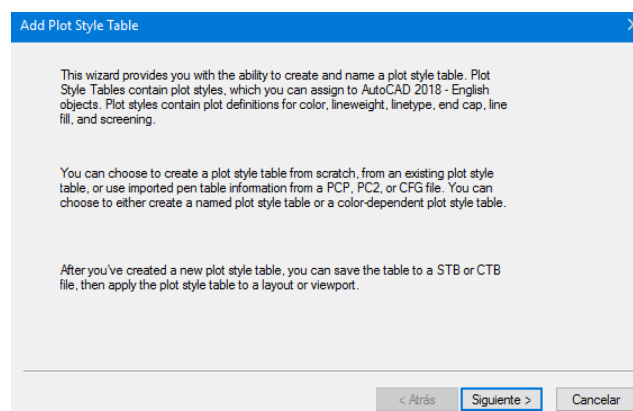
Add Plot Style Table

This wizard provides you with the ability to create and name a plot style table. Plot Style Tables contain plot styles, which you can assign to AutoCAD 2018 - English objects. Plot styles contain plot definitions for color, lineweight, linetype, end cap, line fill, and screening.

You can choose to create a plot style table from scratch, from an existing plot style table, or use imported pen table information from a PCP, PC2, or CFG file. You can choose to either create a named plot style table or a color-dependent plot style table.

After you've created a new plot style table, you can save the table to a STB or CTB file, then apply the plot style table to a layout or viewport.

< Atrás
Siguiente >
Cancelar